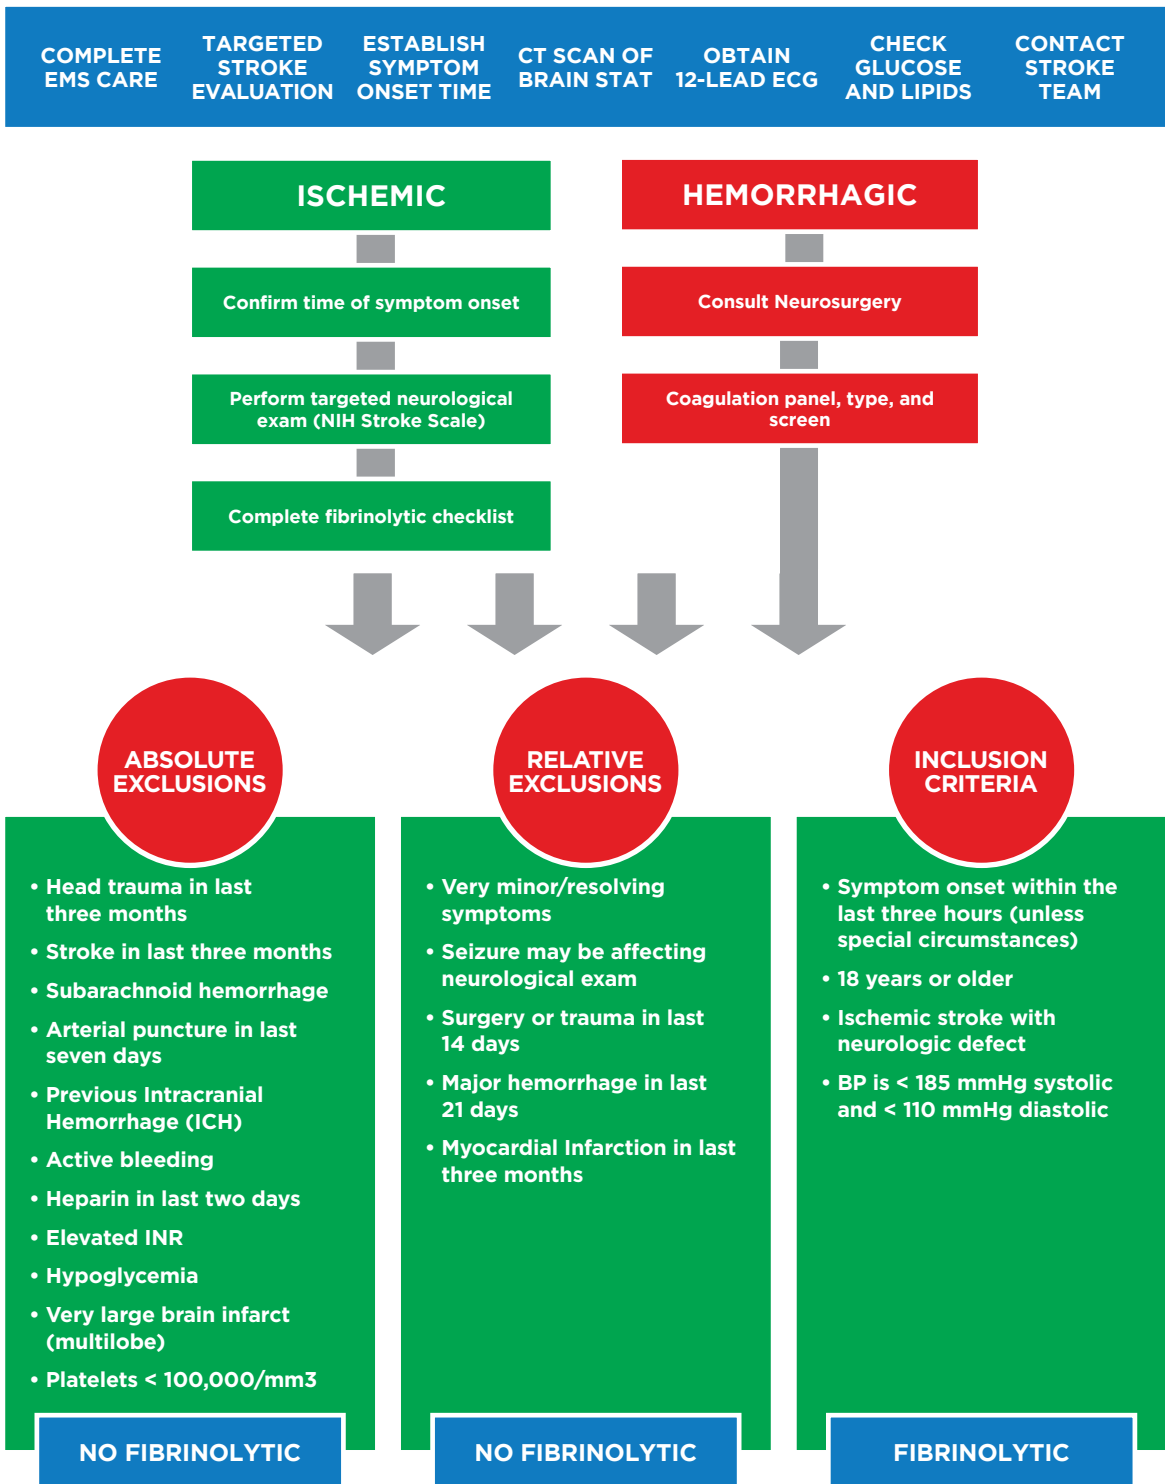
COMPLETE EMS CARE

TARGETED STROKE EVALUATION

ESTABLISH SYMPTOM ONSET TIME

CT SCAN OF BRAIN STAT

OBTAIN 12-LEAD ECG

CHECK GLUCOSE AND LIPIDS

CONTACT STROKE TEAM

ISCHEMIC

Confirm time of symptom onset

Perform targeted neurological exam (NIH Stroke Scale)

Complete fibrinolytic checklist

HEMORRHAGIC

Consult Neurosurgery

Coagulation panel, type, and screen

ABSOLUTE EXCLUSIONS

• Head trauma in last three months
• Stroke in last three months
• Subarachnoid hemorrhage
• Arterial puncture in last seven days
• Previous Intracranial Hemorrhage (ICH)
• Active bleeding
• Heparin in last two days
• Elevated INR
• Hypoglycemia
• Very large brain infarct (multilobe)
• Platelets < 100,000/mm3

NO FIBRINOLYTIC

RELATIVE EXCLUSIONS

• Very minor/resolving symptoms
• Seizure may be affecting neurological exam
• Surgery or trauma in last 14 days
• Major hemorrhage in last 21 days
• Myocardial Infarction in last three months

NO FIBRINOLYTIC

INCLUSION CRITERIA

• Symptom onset within the last three hours (unless special circumstances)
• 18 years or older
• Ischemic stroke with neurologic defect
• BP is < 185 mmHg systolic and < 110 mmHg diastolic

FIBRINOLYTIC